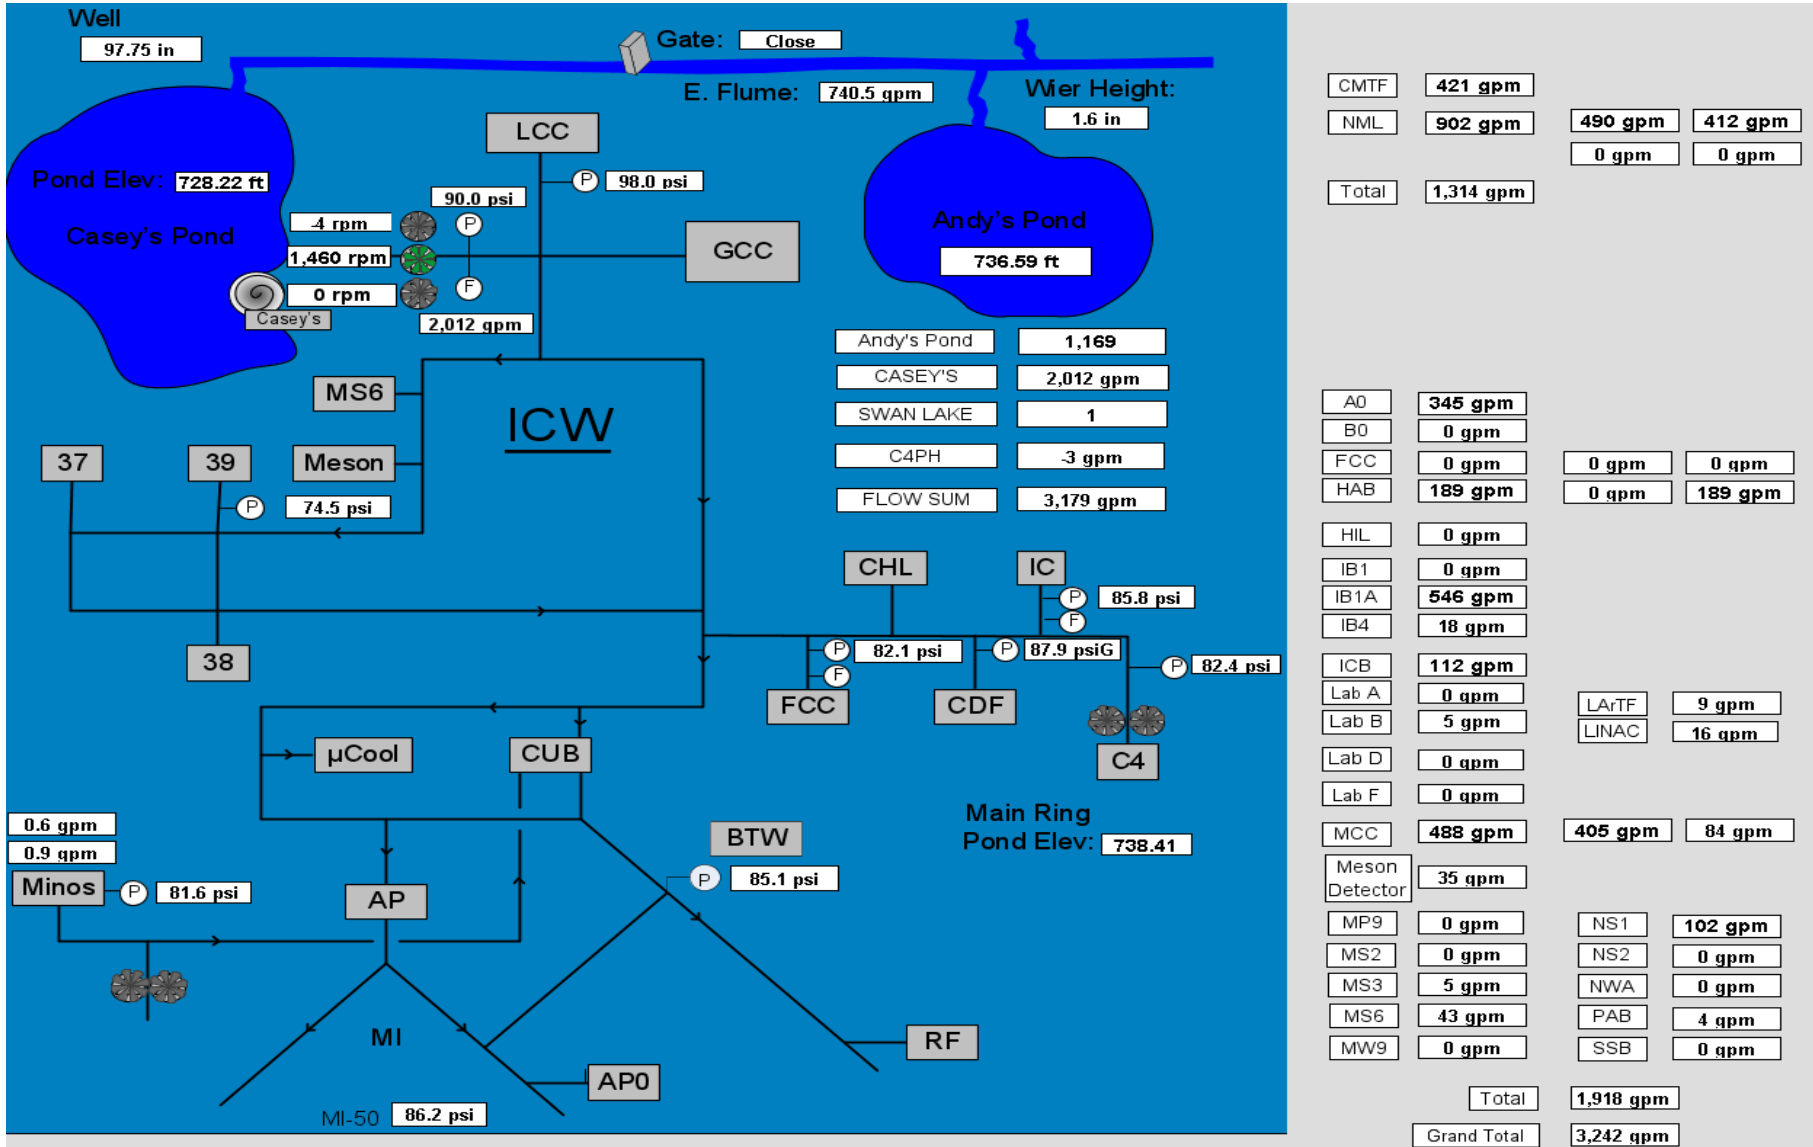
Well
97.75 in

Gate: Close

E. Flume: 740.5 gpm

Wier Height:
1.6 in

LCC

Pond Elev: 728.22 ft

Casey's Pond

P 98.0 psi

90.0 psi

-4 rpm
P
1,460 rpm
0 rpm
F
Casey's
2,012 gpm

GCC

Andy's Pond
736.59 ft

MS6

ICW

37
39
Meson
P 74.5 psi
38

| Andy's Pond | 1,169 |
|---|---|
| CASEY'S | 2,012 gpm |
| SWAN LAKE | 1 |
| C4PH | -3 gpm |
| FLOW SUM | 3,179 gpm |

CHL
IC
P 85.8 psi
F
P 82.1 psi
F
P 87.9 psiG
P 82.4 psi
FCC
CDF
C4

µCool
CUB

Main Ring
Pond Elev: 738.41

0.6 gpm
0.9 gpm
Minos
P 81.6 psi
AP
BTW
P 85.1 psi

MI
RF
AP0
MI-50 86.2 psi

| CMTF | 421 gpm | | |
|---|---|---|---|
| NML | 902 gpm | 490 gpm | 412 gpm |
| | | 0 gpm | 0 gpm |
| Total | 1,314 gpm | | |

| A0 | 345 gpm | | |
|---|---|---|---|
| B0 | 0 gpm | | |
| FCC | 0 gpm | 0 gpm | 0 gpm |
| HAB | 189 gpm | 0 gpm | 189 gpm |
| HIL | 0 gpm | | |
| IB1 | 0 gpm | | |
| IB1A | 546 gpm | | |
| IB4 | 18 gpm | | |
| ICB | 112 gpm | | |
| Lab A | 0 gpm | LArTF | 9 gpm |
| Lab B | 5 gpm | LINAC | 16 gpm |
| Lab D | 0 gpm | | |
| Lab F | 0 gpm | | |
| MCC | 488 gpm | 405 gpm | 84 gpm |
| Meson Detector | 35 gpm | | |
| MP9 | 0 gpm | NS1 | 102 gpm |
| MS2 | 0 gpm | NS2 | 0 gpm |
| MS3 | 5 gpm | NWA | 0 gpm |
| MS6 | 43 gpm | PAB | 4 gpm |
| MW9 | 0 gpm | SSB | 0 gpm |

Total 1,918 gpm
Grand Total 3,242 gpm